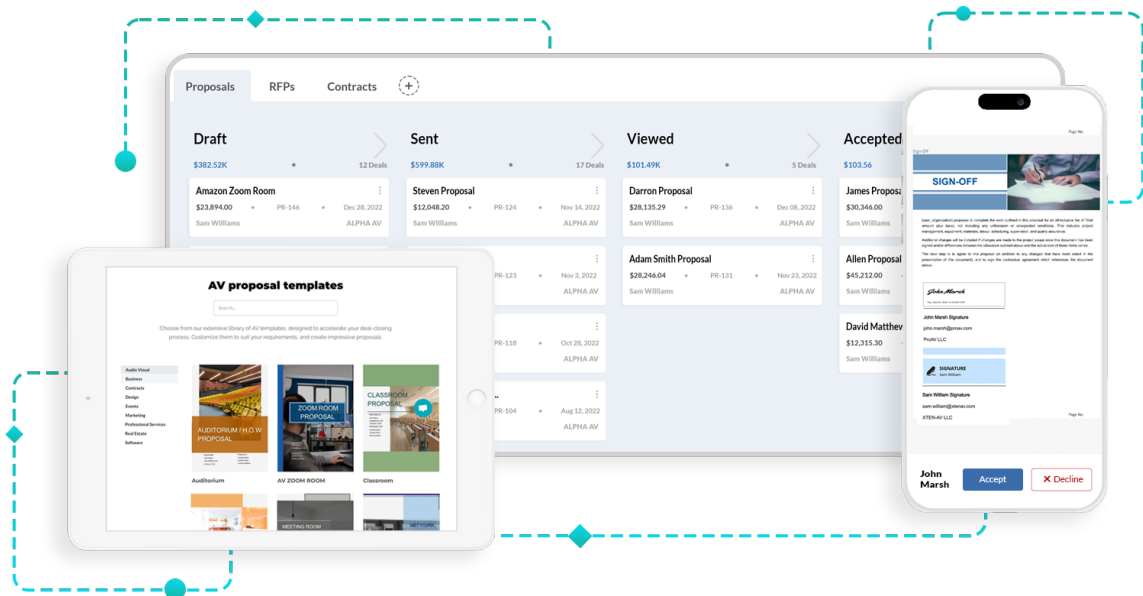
Proposals RFPs Contracts

Draft
$382.52K 12 Deals

Amazon Zoom Room
$23,894.00 PR-146 Dec 28, 2022
Sam Williams ALPHA AV

Sent
$599.88K 17 Deals

Steven Proposal
$12,048.20 PR-124 Nov 14, 2022
Sam Williams ALPHA AV

PR-123 Nov 3, 2022
ALPHA AV

PR-118 Oct 28, 2022
ALPHA AV

PR-104 Aug 12, 2022
ALPHA AV

Viewed
$101.49K 5 Deals

Darron Proposal
$28,135.29 PR-136 Dec 08, 2022
Sam Williams ALPHA AV

Adam Smith Proposal
$28,246.04 PR-131 Nov 23, 2022
Sam Williams ALPHA AV

Accepted
$103.56

James Proposa
$30,346.00
Sam Williams

Allen Proposal
$45,212.00
Sam Williams

David Matthev
$15,230.00
Sam Williams

AV proposal templates

Search...

Choose from our extensive library of AV templates, designed to accelerate your deal-closing process. Customize them to suit your requirements, and create impressive proposals.

Audio Visual
Business
Contracts
Design
Events
Marketing
Professional Services
Real Estate
Software

AUDITORIUM / H.O.W PROPOSAL
Auditorium

ZOOM ROOM PROPOSAL
AV ZOOM ROOM

CLASSROOM PROPOSAL
Classroom

MEETING ROOM

NETWORK

Page No.
Sign-Off
SIGN-OFF

John Marsh
John Marsh Signature
john.marsh@proav.com
ProAV LLC

SIGNATURE
Sam William

Sam William Signature
sam.william@xtenav.com
XTEN-AV LLC

Page No.

John Marsh
Accept
✕ Decline